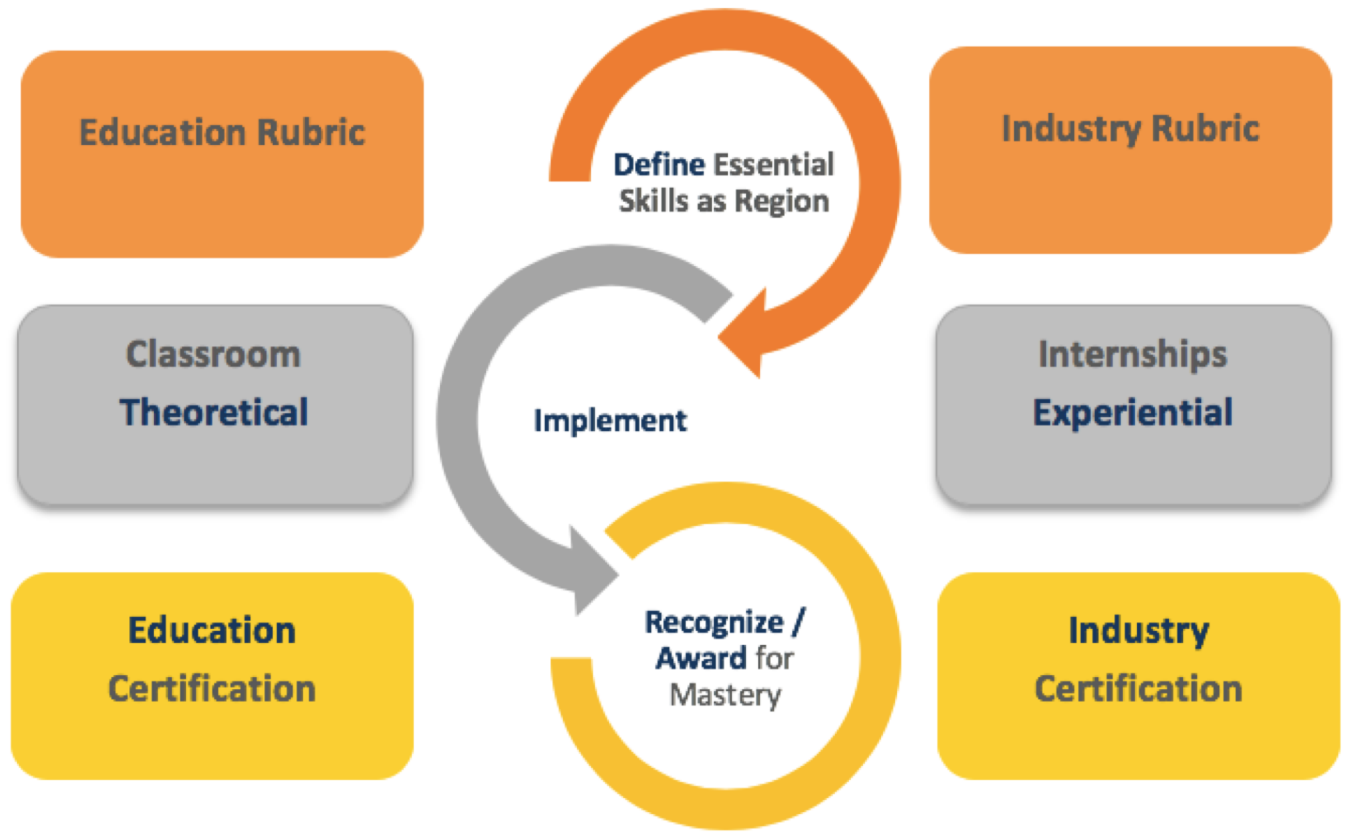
Education Rubric

Define Essential Skills as Region

Industry Rubric

Classroom
Theoretical

Implement

Internships
Experiential

Education
Certification

Recognize / Award for Mastery

Industry
Certification